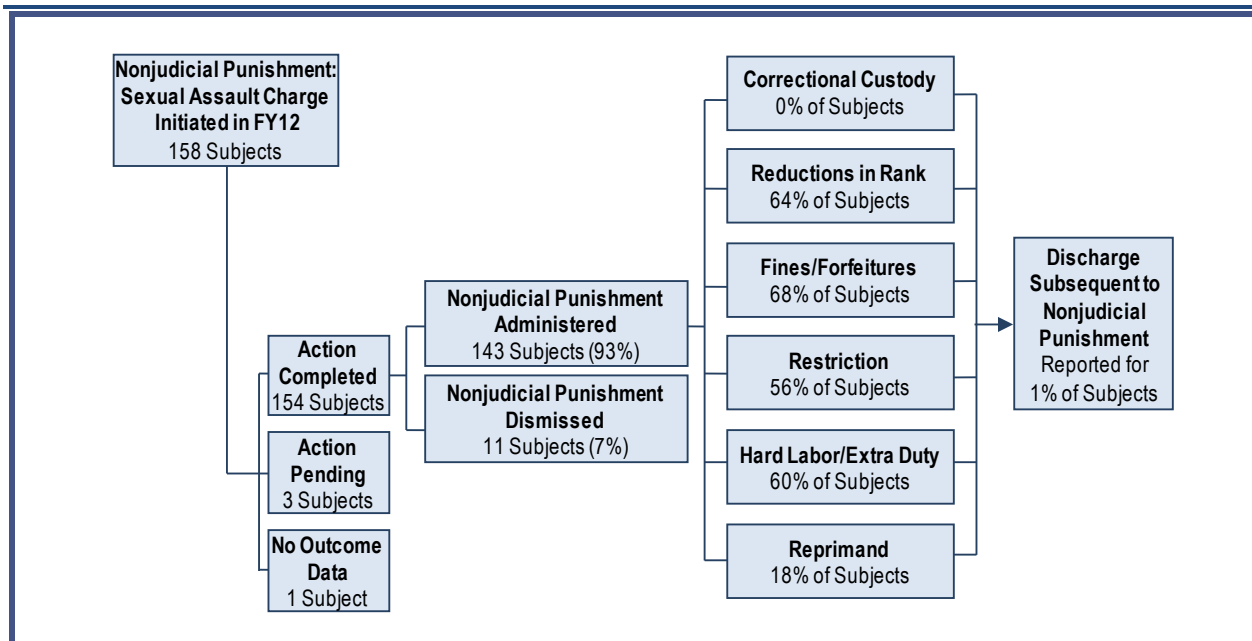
Nonjudicial Punishment: Sexual Assault Charge Initiated in FY12
158 Subjects

Action Completed
154 Subjects

Action Pending
3 Subjects

No Outcome Data
1 Subject

Nonjudicial Punishment Administered
143 Subjects (93%)

Nonjudicial Punishment Dismissed
11 Subjects (7%)

Correctional Custody
0% of Subjects

Reductions in Rank
64% of Subjects

Fines/Forfeitures
68% of Subjects

Restriction
56% of Subjects

Hard Labor/Extra Duty
60% of Subjects

Reprimand
18% of Subjects

Discharge Subsequent to Nonjudicial Punishment
Reported for 1% of Subjects